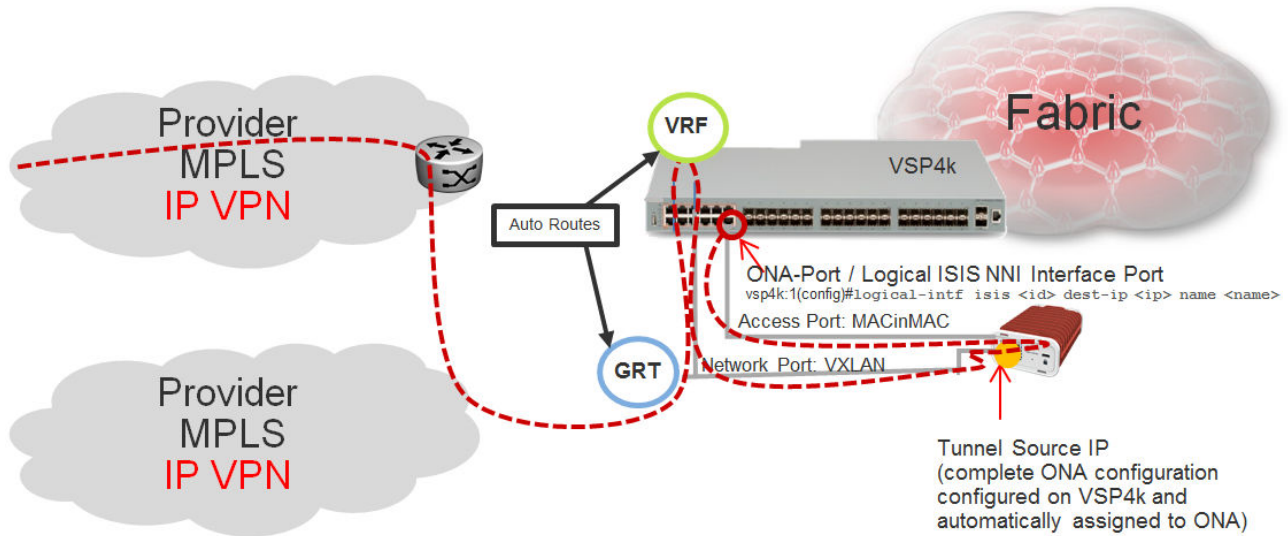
Provider MPLS IP VPN

VRF

Fabric

VSP4k

Auto Routes

ONA-Port / Logical ISIS NNI Interface Port
vsp4k:1(config)#logical-intf isis <id> dest-ip <ip> name <name>

Access Port: MACinMAC

GRT

Network Port: VXLAN

Provider MPLS IP VPN

Tunnel Source IP
(complete ONA configuration configured on VSP4k and automatically assigned to ONA)